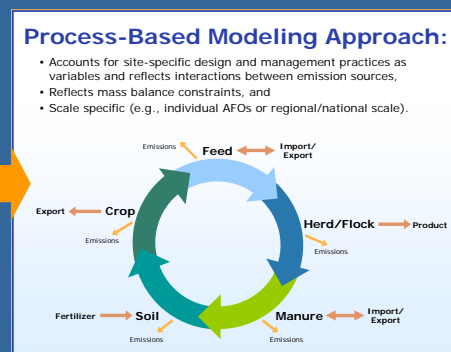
Process-Based Modeling Approach:

- Accounts for site-specific design and management practices as variables and reflects interactions between emission sources,
- Reflects mass balance constraints, and
- Scale specific (e.g., individual AFOs or regional/national scale).

Emissions
Feed
Import/ Export
Export
Crop
Emissions
Herd/Flock
Product
Emissions
Fertilizer
Soil
Emissions
Manure
Import/ Export
Emissions